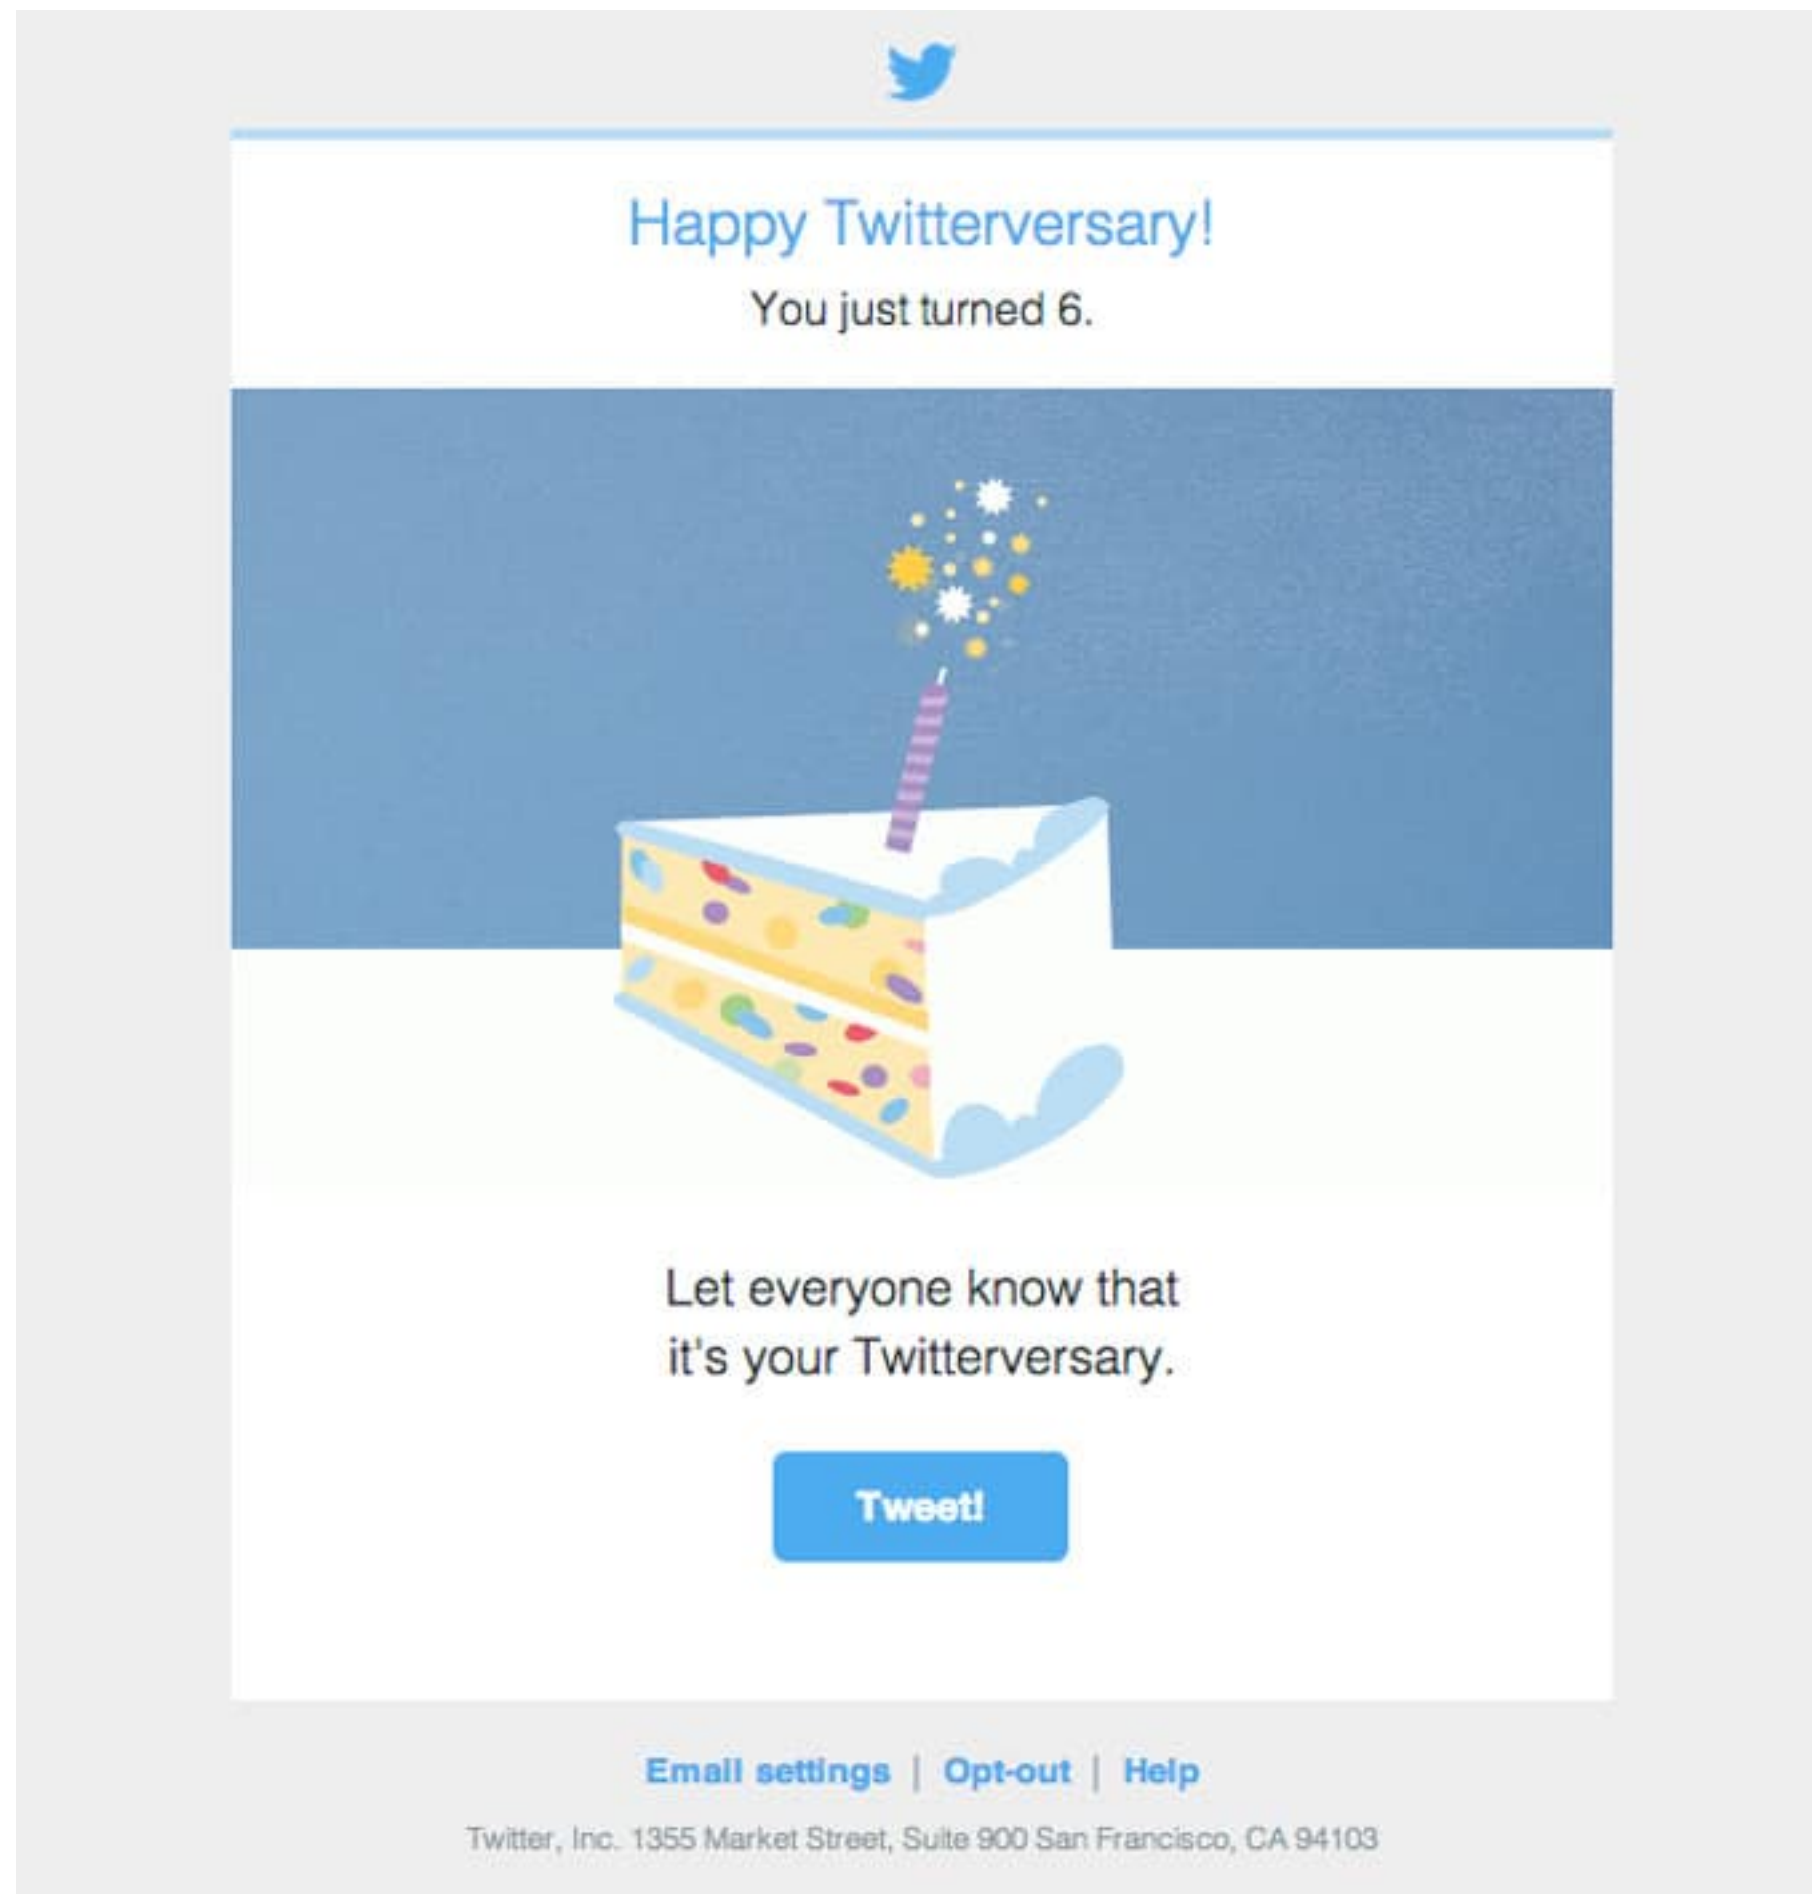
Happy Twitterversary!

You just turned 6.

Let everyone know that it's your Twitterversary.

Tweet!

Email settings | Opt-out | Help

Twitter, Inc. 1355 Market Street, Suite 900 San Francisco, CA 94103